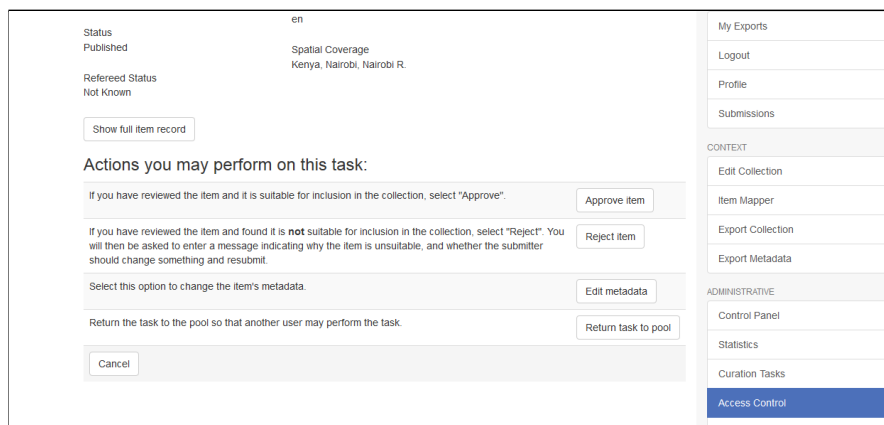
en

Status
Published

Spatial Coverage
Kenya, Nairobi, Nairobi R.

Refereed Status
Not Known

Show full item record

Actions you may perform on this task:

| | |
|---|---|
| If you have reviewed the item and it is suitable for inclusion in the collection, select "Approve". | Approve item |
| If you have reviewed the item and found it is **not** suitable for inclusion in the collection, select "Reject". You will then be asked to enter a message indicating why the item is unsuitable, and whether the submitter should change something and resubmit. | Reject item |
| Select this option to change the item's metadata. | Edit metadata |
| Return the task to the pool so that another user may perform the task. | Return task to pool |

Cancel

My Exports
Logout
Profile
Submissions

CONTEXT
Edit Collection
Item Mapper
Export Collection
Export Metadata

ADMINISTRATIVE
Control Panel
Statistics
Curation Tasks
Access Control